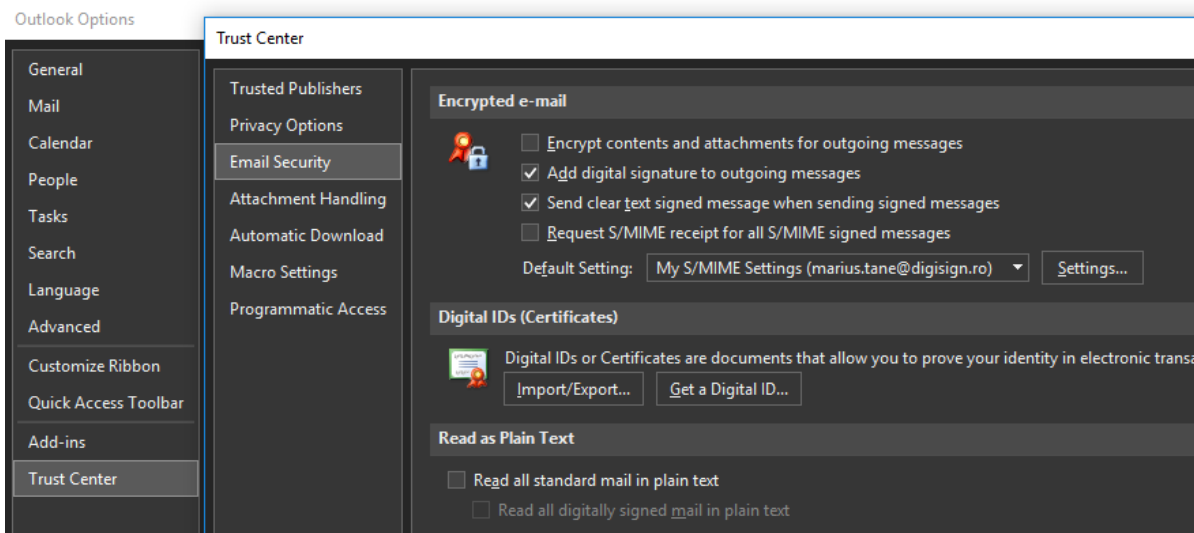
Outlook Options

General
Mail
Calendar
People
Tasks
Search
Language
Advanced
Customize Ribbon
Quick Access Toolbar
Add-ins
Trust Center

Trust Center

Trusted Publishers
Privacy Options
Email Security
Attachment Handling
Automatic Download
Macro Settings
Programmatic Access

Encrypted e-mail

Encrypt contents and attachments for outgoing messages
Add digital signature to outgoing messages
Send clear text signed message when sending signed messages
Request S/MIME receipt for all S/MIME signed messages

Default Setting: My S/MIME Settings (marius.tane@digisign.ro) Settings...

Digital IDs (Certificates)

Digital IDs or Certificates are documents that allow you to prove your identity in electronic transa

Import/Export... Get a Digital ID...

Read as Plain Text

Read all standard mail in plain text
Read all digitally signed mail in plain text